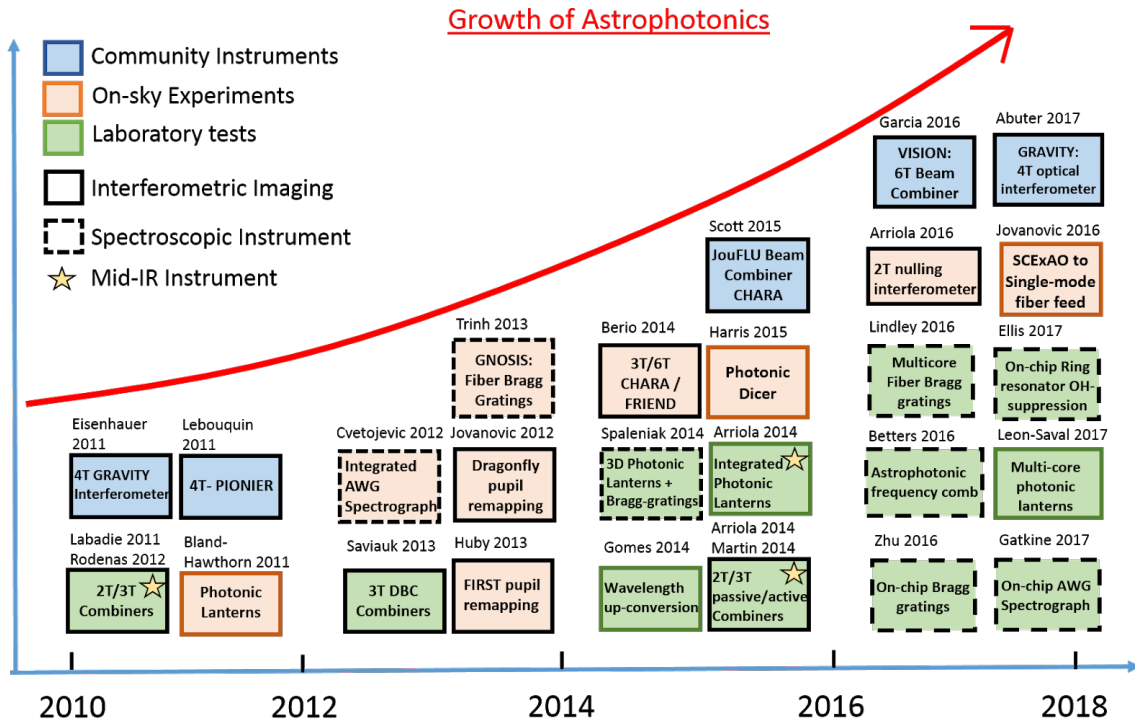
Growth of Astrophotonics

Community Instruments
On-sky Experiments
Laboratory tests
Interferometric Imaging
Spectroscopic Instrument
Mid-IR Instrument

Eisenhauer 2011
4T GRAVITY Interferometer

Lebouquin 2011
4T- PIONIER

Labadie 2011
Rodenas 2012
2T/3T Combiners

Bland-Hawthorn 2011
Photonic Lanterns

Cvetojevic 2012
Integrated AWG Spectrograph

Jovanovic 2012
Dragonfly pupil remapping

Trinh 2013
GNOSIS: Fiber Bragg Gratings

Saviauk 2013
3T DBC Combiners

Huby 2013
FIRST pupil remapping

Berio 2014
3T/6T CHARA / FRIEND

Spaleniak 2014
3D Photonic Lanterns + Bragg-gratings

Gomes 2014
Wavelength up-conversion

Scott 2015
JouFLU Beam Combiner CHARA

Harris 2015
Photonic Dicer

Arriola 2014
Integrated Photonic Lanterns

Arriola 2014
Martin 2014
2T/3T passive/active Combiners

Garcia 2016
VISION: 6T Beam Combiner

Arriola 2016
2T nulling interferometer

Lindley 2016
Multicore Fiber Bragg gratings

Betters 2016
Astrophotonic frequency comb

Zhu 2016
On-chip Bragg gratings

Abuter 2017
GRAVITY: 4T optical interferometer

Jovanovic 2016
SCExAO to Single-mode fiber feed

Ellis 2017
On-chip Ring resonator OH-suppression

Leon-Saval 2017
Multi-core photonic lanterns

Gatkine 2017
On-chip AWG Spectrograph

2010
2012
2014
2016
2018